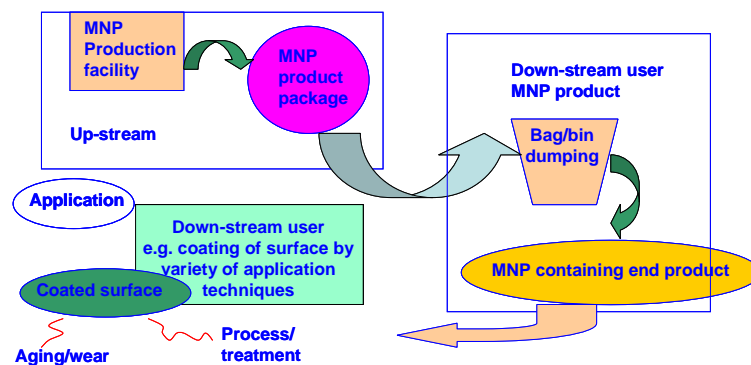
MNP Production facility

MNP product package

Up-stream

Down-stream user MNP product

Bag/bin dumping

Application

Down-stream user e.g. coating of surface by variety of application techniques

Coated surface

MNP containing end product

Aging/wear

Process/ treatment